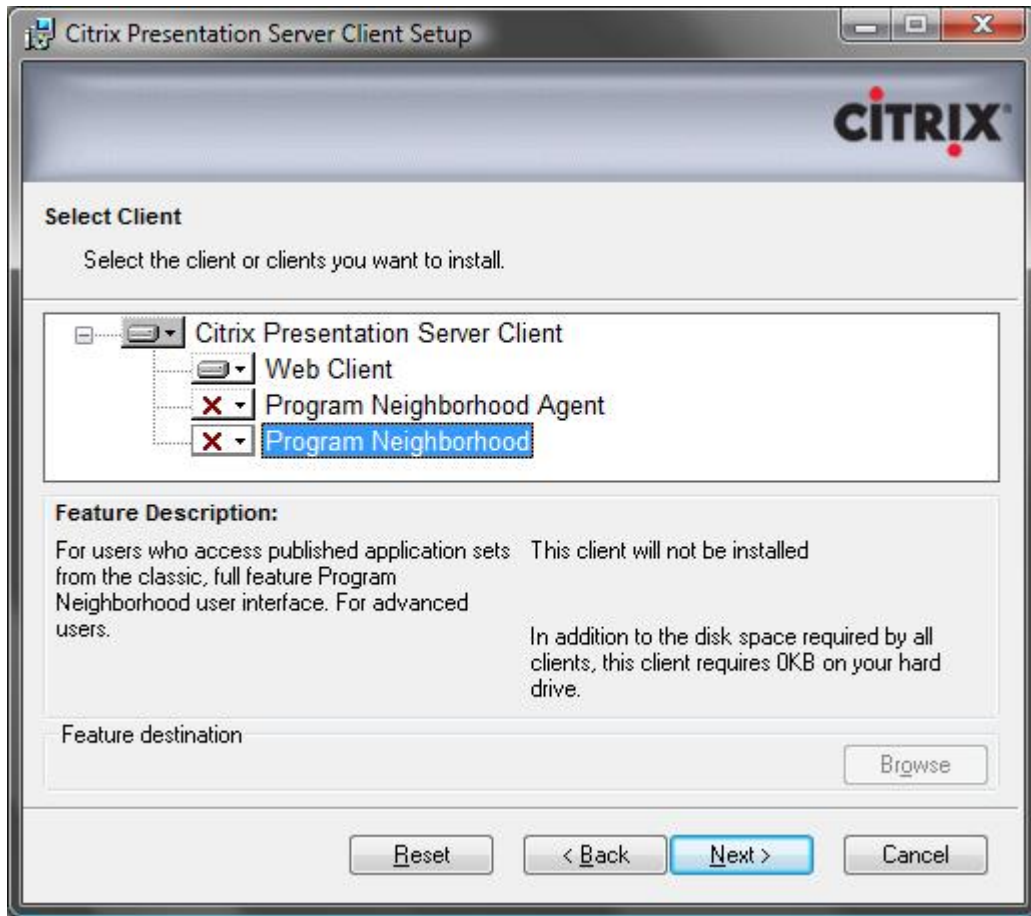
Citrix Presentation Server Client Setup

CiTRIX

Select Client

Select the client or clients you want to install.

Citrix Presentation Server Client
Web Client
Program Neighborhood Agent
Program Neighborhood

Feature Description:

For users who access published application sets from the classic, full feature Program Neighborhood user interface. For advanced users.

This client will not be installed

In addition to the disk space required by all clients, this client requires 0KB on your hard drive.

Feature destination

Browse

Reset
< Back
Next >
Cancel